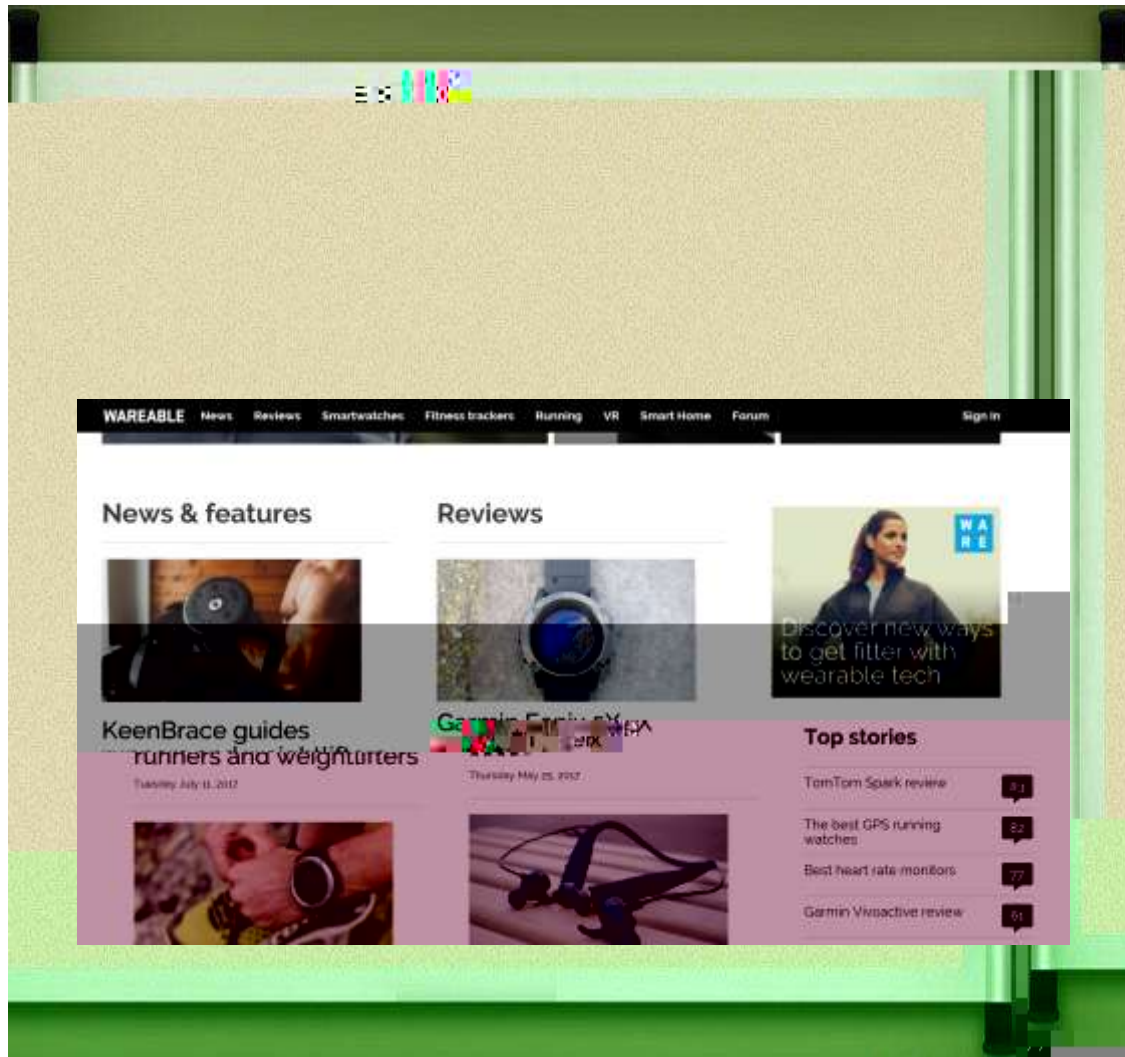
WAREABLE News Reviews Smartwatches Fitness trackers Running VR Smart Home Forum Sign in

News & features

KeenBrace guides runners and weightlifters

Tuesday July 11, 2017

Reviews

Garmin Fenix 5X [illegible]

Thursday May 25, 2017

W A R E

Discover new ways to get fitter with wearable tech

Top stories

TomTom Spark review 81

The best GPS running watches 82

Best heart rate monitors 77

Garmin Vivoactive review 61